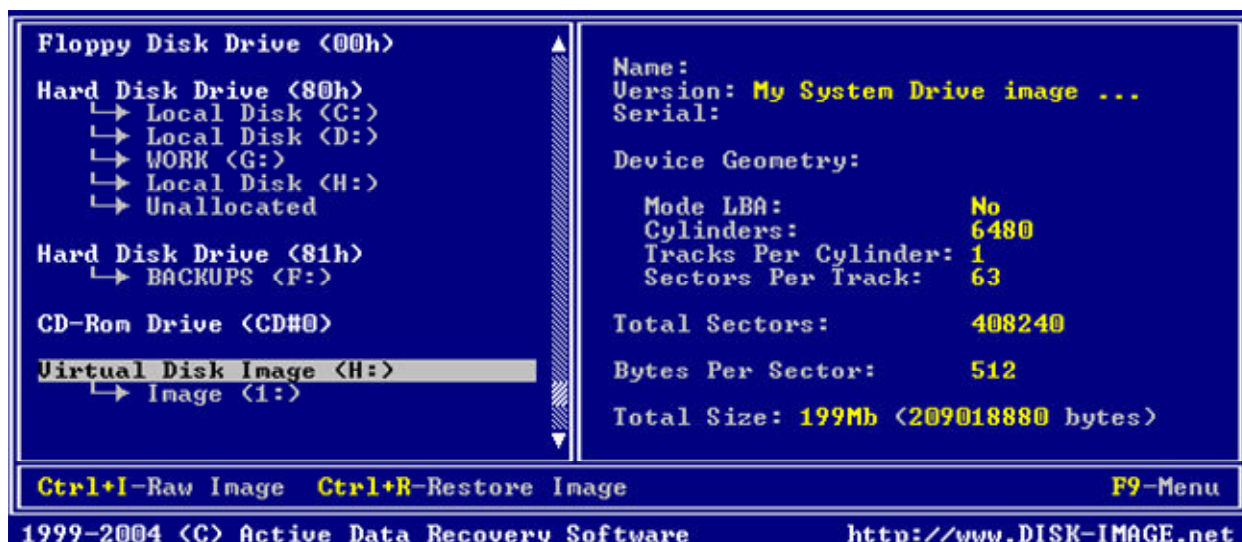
Floppy Disk Drive (00h)

Hard Disk Drive (80h)
└→ Local Disk (C:)
└→ Local Disk (D:)
└→ WORK (G:)
└→ Local Disk (H:)
└→ Unallocated

Hard Disk Drive (81h)
└→ BACKUPS (F:)

CD-Rom Drive (CD#0)

Virtual Disk Image (H:)
└→ Image (1:)

Name:
Version: My System Drive image ...
Serial:

Device Geometry:

Mode LBA: No
Cylinders: 6480
Tracks Per Cylinder: 1
Sectors Per Track: 63

Total Sectors: 408240

Bytes Per Sector: 512

Total Size: 199Mb (209018880 bytes)

Ctrl+I-Raw Image Ctrl+R-Restore Image F9-Menu

1999-2004 (C) Active Data Recovery Software http://www.DISK-IMAGE.net